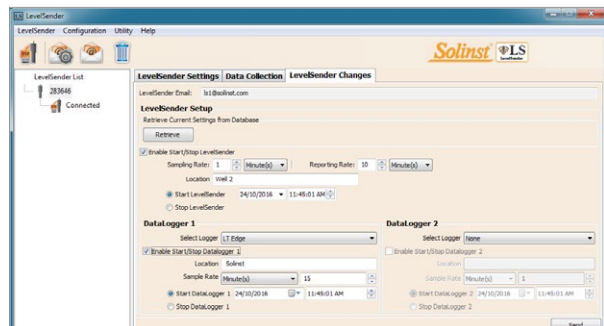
LevelSender

LevelSender Configuration Utility Help

Solinst LS

LevelSender List

283646

Connected

LevelSender Settings | Data Collection | LevelSender Changes

LevelSender Email: ls1@solinst.com

LevelSender Setup

Retrieve Current Settings from Database

Retrieve

Enable Start/Stop LevelSender

Sampling Rate: 1 Minute(s) Reporting Rate: 10 Minute(s)

Location Well 2

Start LevelSender 24/10/2016 11:45:01 AM

Stop LevelSender

DataLogger 1

Select Logger LT Edge

Enable Start/Stop Datalogger 1

Location Solinst

Sample Rate Minute(s) 15

Start DataLogger 1 24/10/2016 11:45:01 AM

Stop DataLogger 1

DataLogger 2

Select Logger None

Enable Start/Stop Datalogger 2

Location

Sample Rate Minute(s) 1

Start DataLogger 2 24/10/2016 11:45:01 AM

Stop DataLogger 2

Send